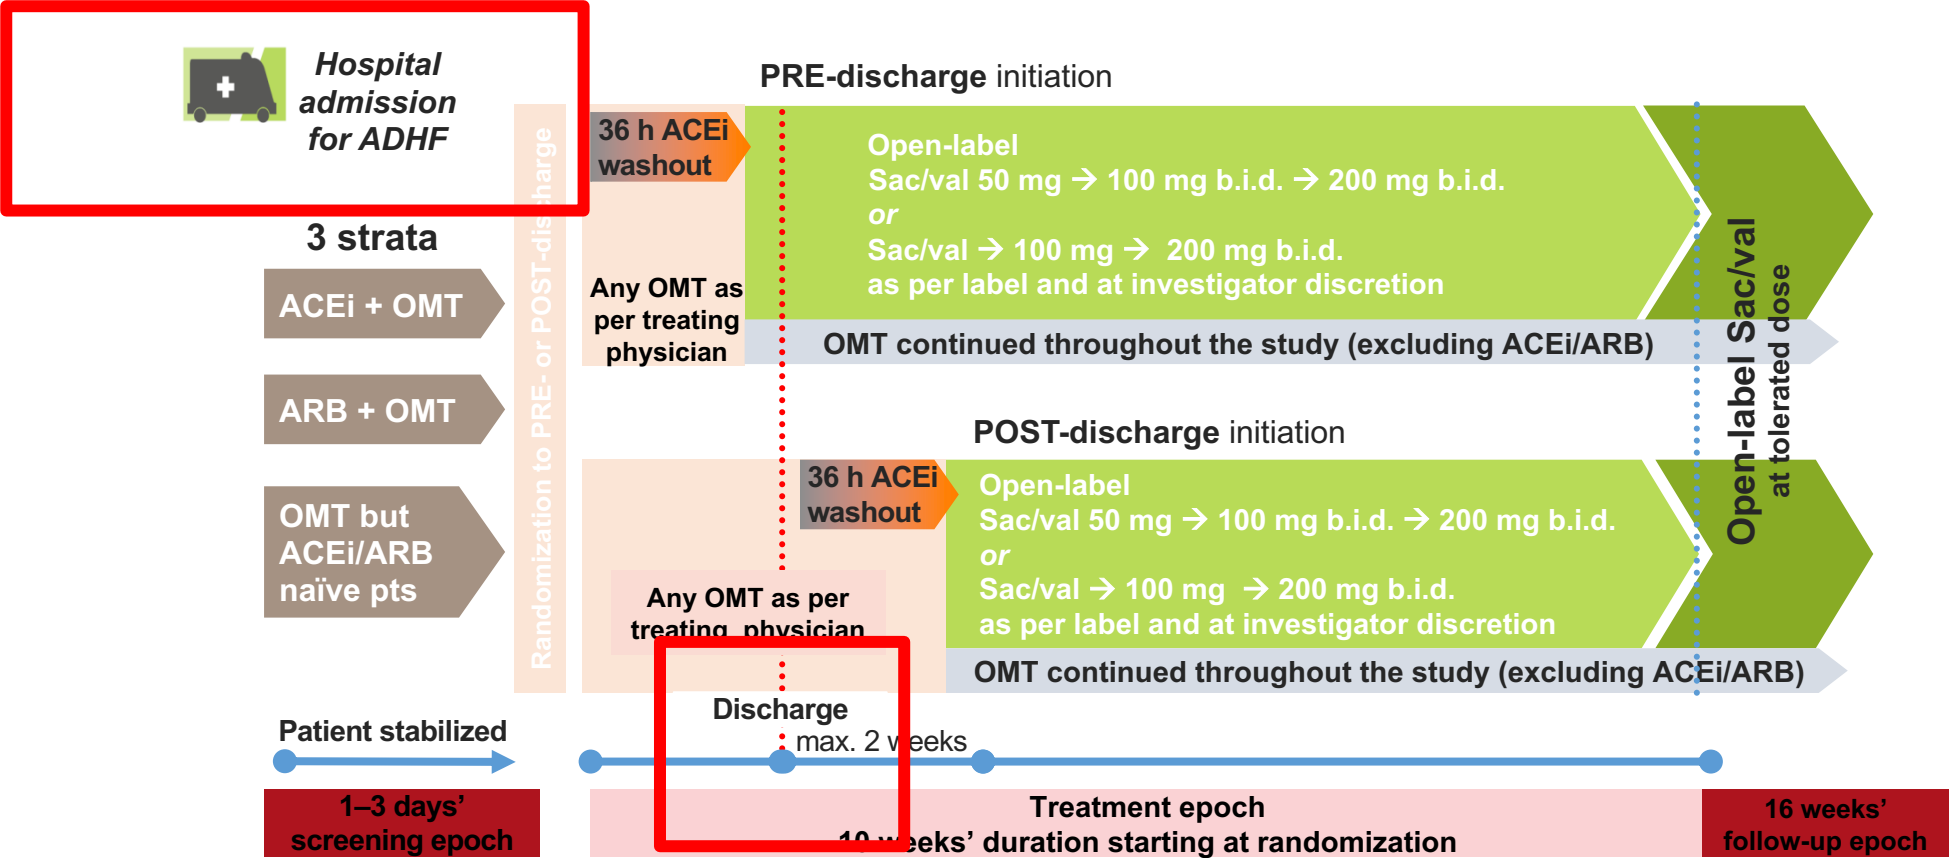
Hospital admission for ADHF

3 strata

ACEi + OMT

ARB + OMT

OMT but ACEi/ARB naïve pts

Randomization to PRE- or POST-discharge

PRE-discharge initiation

36 h ACEi washout

Any OMT as per treating physician

Open-label
Sac/val 50 mg → 100 mg b.i.d. → 200 mg b.i.d.
or
Sac/val → 100 mg → 200 mg b.i.d.
as per label and at investigator discretion

OMT continued throughout the study (excluding ACEi/ARB)

Open-label Sac/val at tolerated dose

POST-discharge initiation

36 h ACEi washout

Any OMT as per treating physician

Open-label
Sac/val 50 mg → 100 mg b.i.d. → 200 mg b.i.d.
or
Sac/val → 100 mg → 200 mg b.i.d.
as per label and at investigator discretion

OMT continued throughout the study (excluding ACEi/ARB)

Patient stabilized

Discharge

max. 2 weeks

1–3 days' screening epoch

Treatment epoch
10 weeks' duration starting at randomization

16 weeks' follow-up epoch